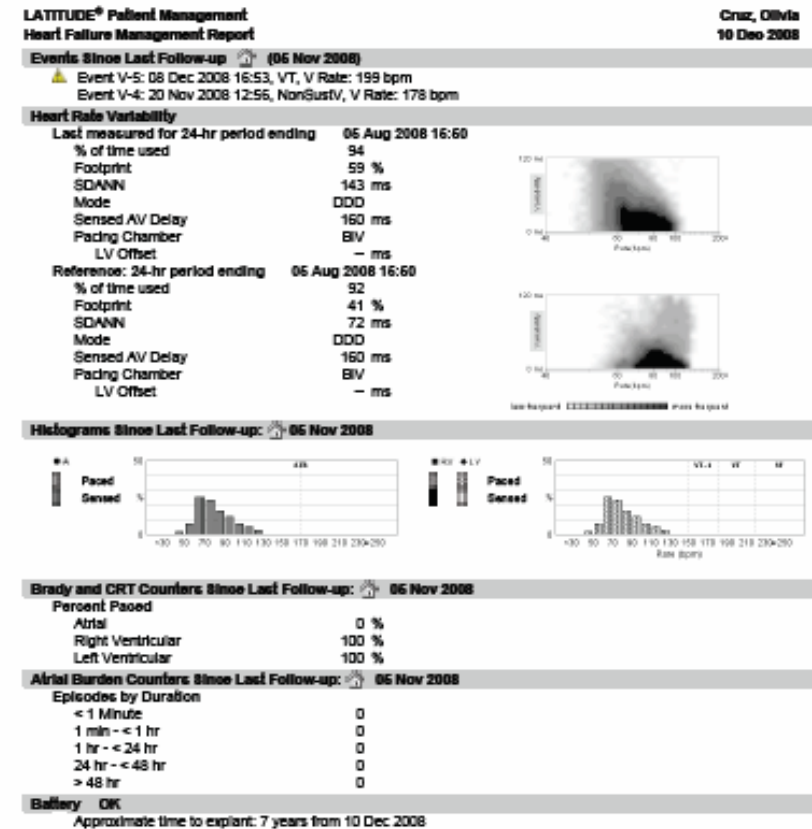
LATITUDE® Patient Management
Heart Failure Management Report

Cruz, Olivia
10 Dec 2008

Events Since Last Follow-up (06 Nov 2008)

Event V-5: 08 Dec 2008 16:53, VT, V Rate: 199 bpm
Event V-4: 20 Nov 2008 12:56, NonSustV, V Rate: 178 bpm

Heart Rate Variability

Last measured for 24-hr period ending 06 Aug 2008 16:60
% of time used 94
Footprint 59 %
SDANN 143 ms
Mode DDD
Sensed AV Delay 160 ms
Pacing Chamber BiV
LV Offset – ms

Reference: 24-hr period ending 06 Aug 2008 16:60
% of time used 92
Footprint 41 %
SDANN 72 ms
Mode DDD
Sensed AV Delay 160 ms
Pacing Chamber BiV
LV Offset – ms

120 ms
Variability
0 ms 40 50 80 100 200+
Rate bpm

120 ms
Variability
0 ms 40 50 80 100 200+
Rate bpm

less frequent more frequent

Histograms Since Last Follow-up: 06 Nov 2008

A
Paced
Sensed
50
%
0
<30 50 70 90 110 130 150 170 190 210 230>250
ATR

RV LV
Paced
Sensed
50
%
0
<30 50 70 90 110 130 150 170 190 210 230>250
Rate (bpm)
VT-1 VT VF

Brady and CRT Counters Since Last Follow-up: 06 Nov 2008

Percent Paced
Atrial 0 %
Right Ventricular 100 %
Left Ventricular 100 %

Atrial Burden Counters Since Last Follow-up: 06 Nov 2008

Episodes by Duration
< 1 Minute 0
1 min - < 1 hr 0
1 hr - < 24 hr 0
24 hr - < 48 hr 0
> 48 hr 0

Battery OK
Approximate time to explant: 7 years from 10 Dec 2008